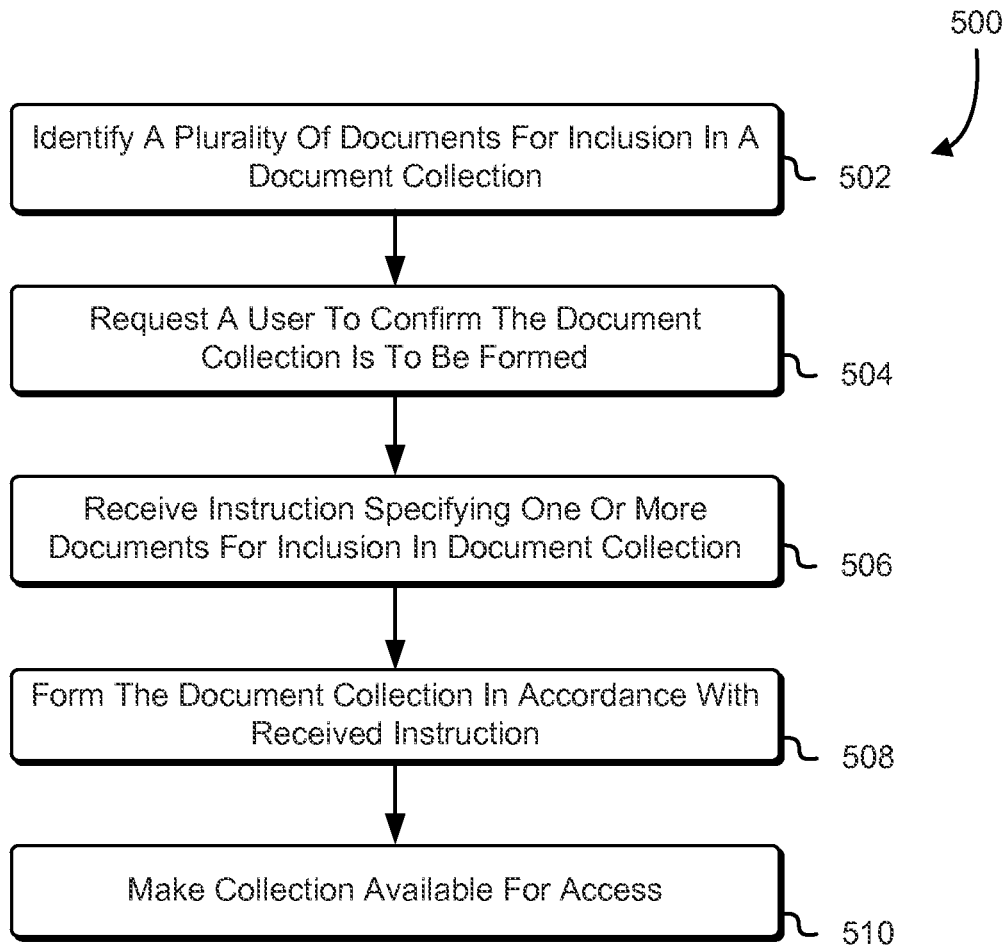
500

Identify A Plurality Of Documents For Inclusion In A Document Collection

502

Request A User To Confirm The Document Collection Is To Be Formed

504

Receive Instruction Specifying One Or More Documents For Inclusion In Document Collection

506

Form The Document Collection In Accordance With Received Instruction

508

Make Collection Available For Access

510